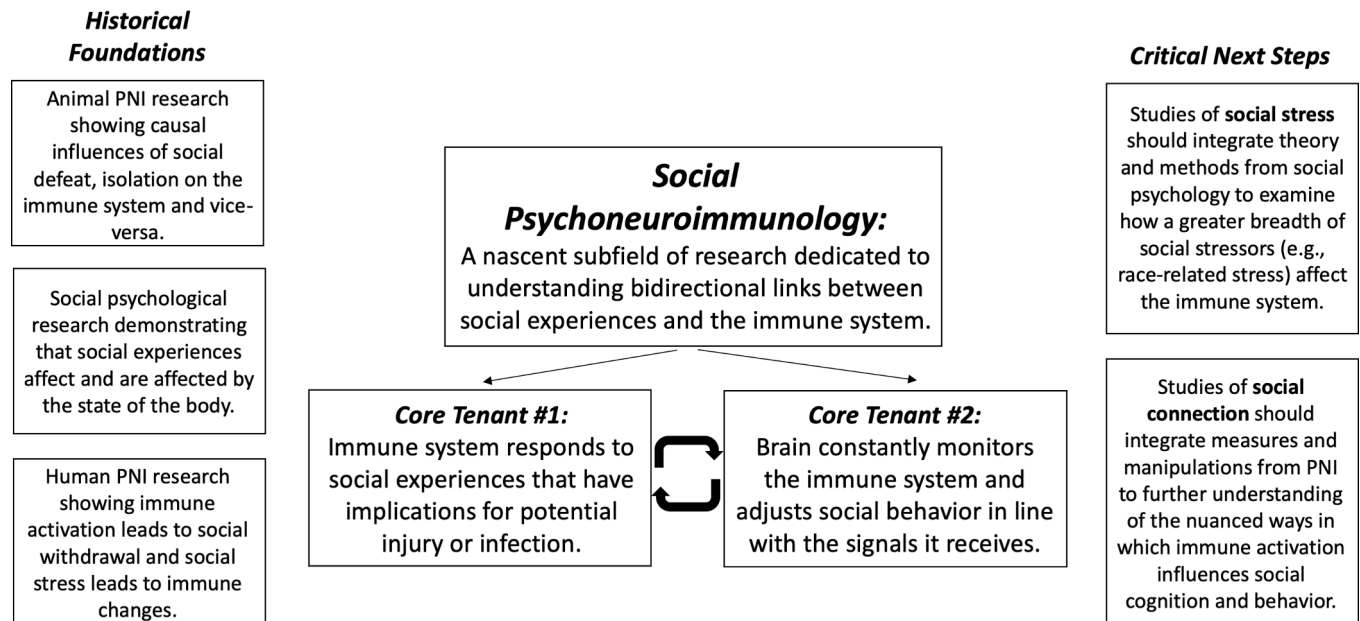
**Historical Foundations**

Animal PNI research showing causal influences of social defeat, isolation on the immune system and vice-versa.

Social psychological research demonstrating that social experiences affect and are affected by the state of the body.

Human PNI research showing immune activation leads to social withdrawal and social stress leads to immune changes.

**Social Psychoneuroimmunology:**
A nascent subfield of research dedicated to understanding bidirectional links between social experiences and the immune system.

**Core Tenant #1:**
Immune system responds to social experiences that have implications for potential injury or infection.

**Core Tenant #2:**
Brain constantly monitors the immune system and adjusts social behavior in line with the signals it receives.

**Critical Next Steps**

Studies of **social stress** should integrate theory and methods from social psychology to examine how a greater breadth of social stressors (e.g., race-related stress) affect the immune system.

Studies of **social connection** should integrate measures and manipulations from PNI to further understanding of the nuanced ways in which immune activation influences social cognition and behavior.